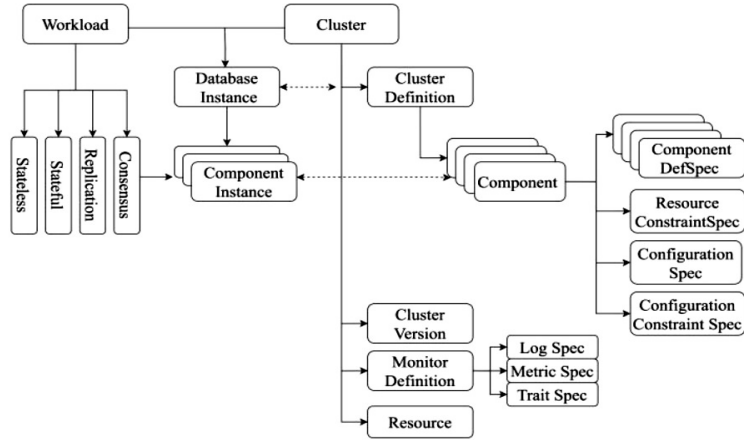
Workload

Cluster

Database Instance

Cluster Definition

Stateless

Stateful

Replication

Consensus

Component Instance

Component

Component DefSpec

Resource ConstraintSpec

Configuration Spec

Configuration Constraint Spec

Cluster Version

Monitor Definition

Log Spec

Metric Spec

Trait Spec

Resource